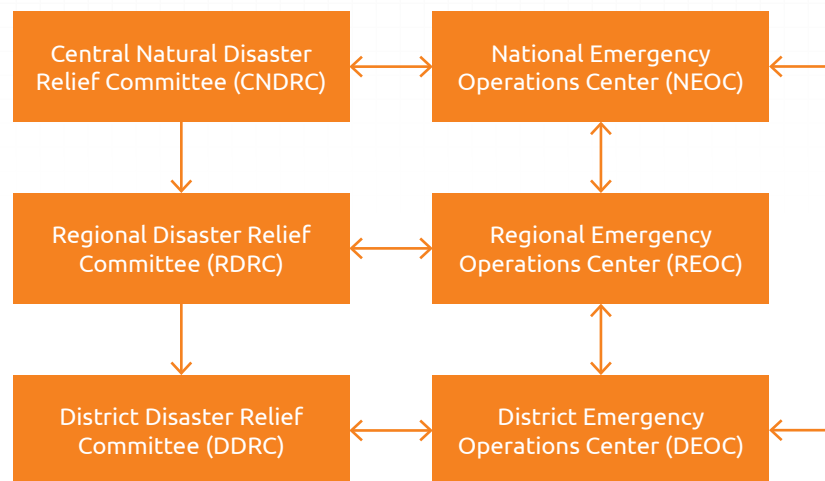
Central Natural Disaster Relief Committee (CNDRC)

National Emergency Operations Center (NEOC)

Regional Disaster Relief Committee (RDRC)

Regional Emergency Operations Center (REOC)

District Disaster Relief Committee (DDRC)

District Emergency Operations Center (DEOC)